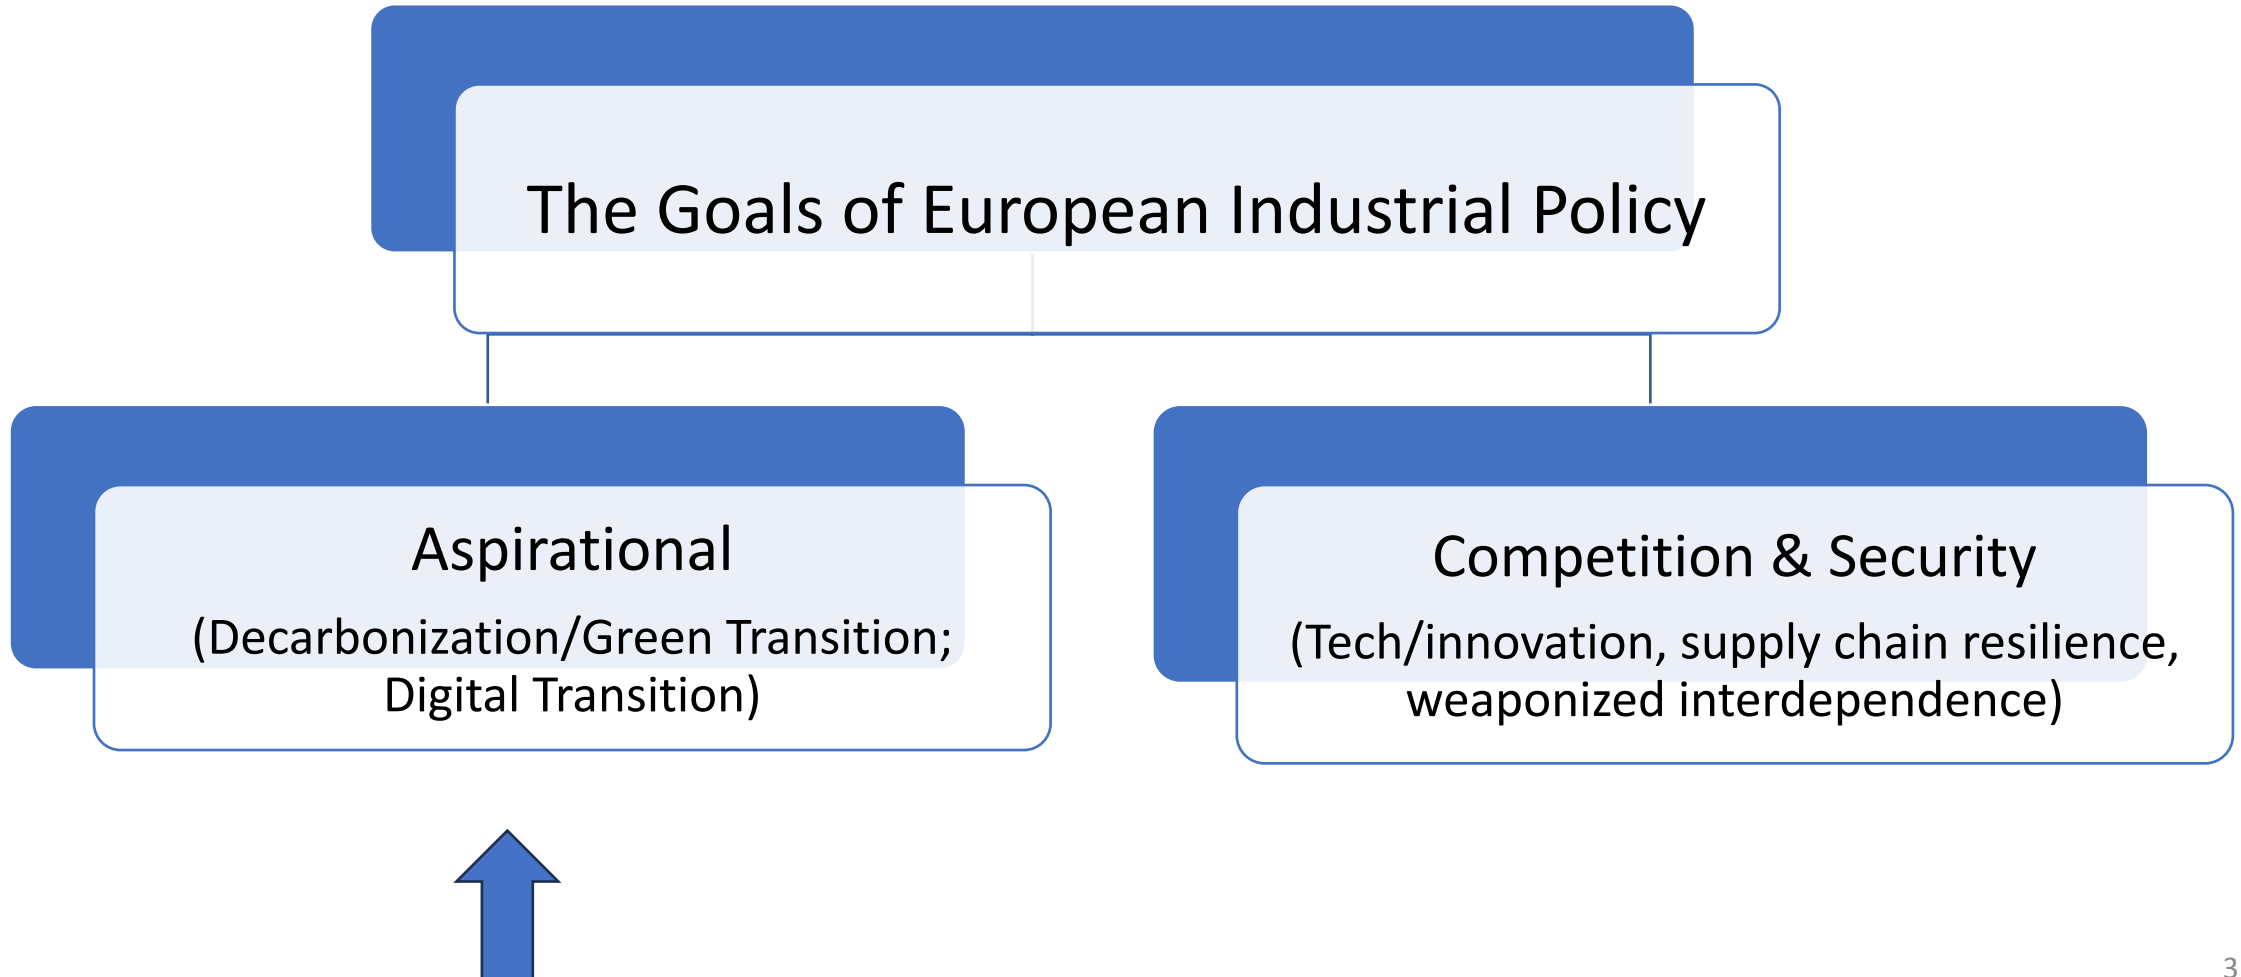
The Goals of European Industrial Policy

Aspirational

(Decarbonization/Green Transition; Digital Transition)

Competition & Security

(Tech/innovation, supply chain resilience, weaponized interdependence)

3